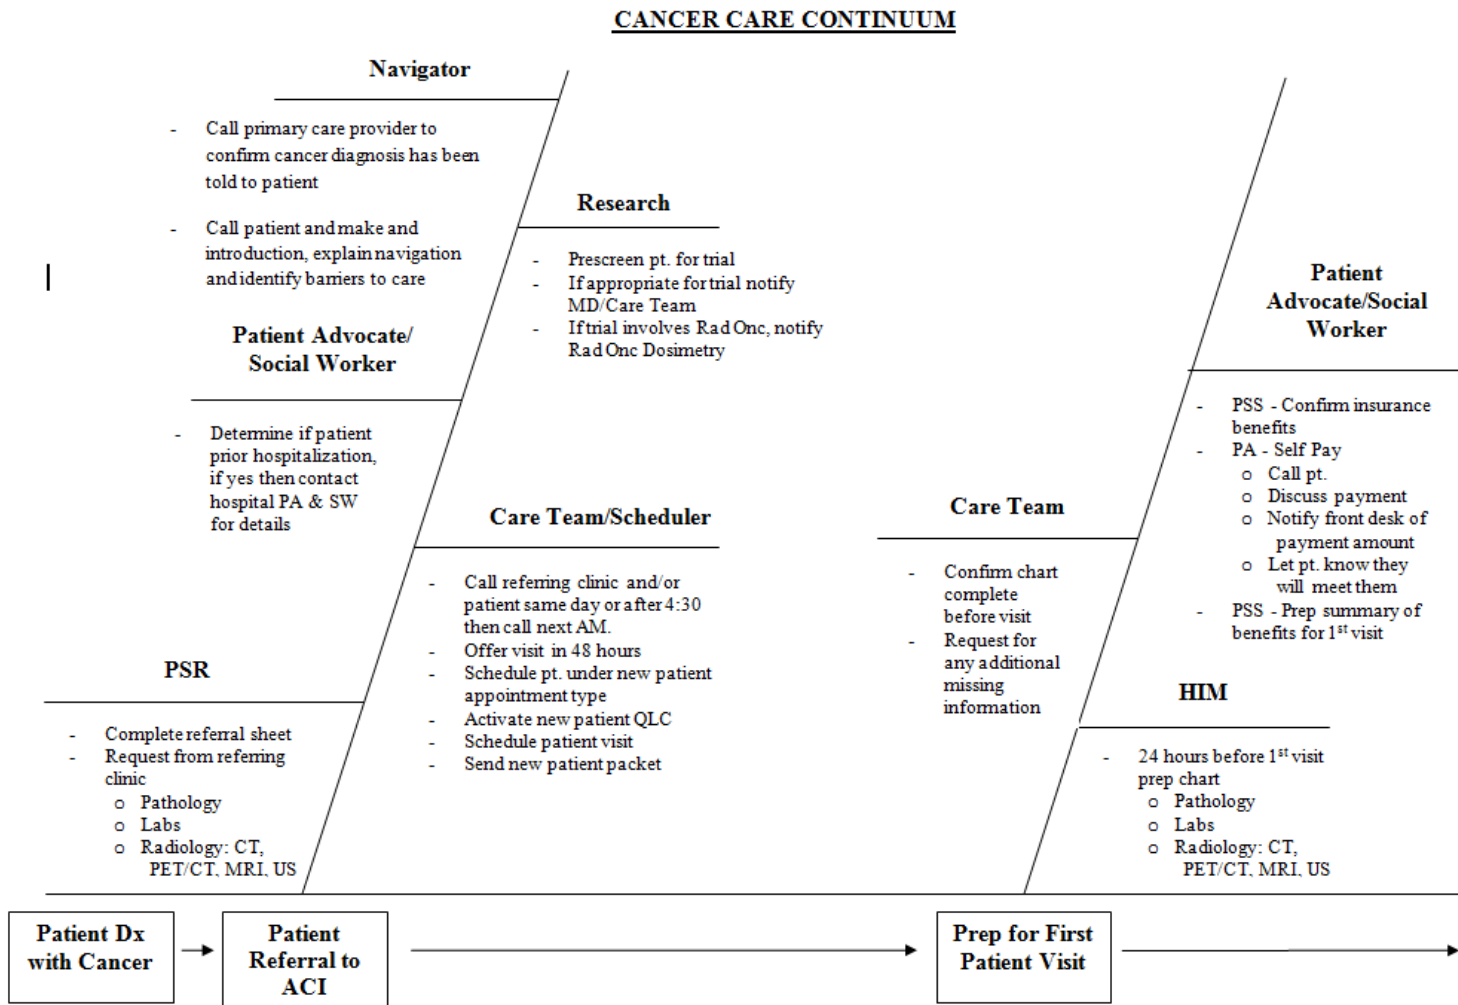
CANCER CARE CONTINUUM

Navigator

- Call primary care provider to confirm cancer diagnosis has been told to patient

- Call patient and make and introduction, explain navigation and identify barriers to care

Patient Advocate/ Social Worker

- Determine if patient prior hospitalization, if yes then contact hospital PA & SW for details

PSR

- Complete referral sheet
- Request from referring clinic
  o Pathology
  o Labs
  o Radiology: CT, PET/CT, MRI, US

Research

- Prescreen pt. for trial
- If appropriate for trial notify MD/Care Team
- If trial involves Rad Onc, notify Rad Onc Dosimetry

Care Team/Scheduler

- Call referring clinic and/or patient same day or after 4:30 then call next AM.
- Offer visit in 48 hours
- Schedule pt. under new patient appointment type
- Activate new patient QLC
- Schedule patient visit
- Send new patient packet

Care Team

- Confirm chart complete before visit
- Request for any additional missing information

Patient Advocate/Social Worker

- PSS - Confirm insurance benefits
- PA - Self Pay
  o Call pt.
  o Discuss payment
  o Notify front desk of payment amount
  o Let pt. know they will meet them
- PSS - Prep summary of benefits for 1$^{st}$ visit

HIM

- 24 hours before 1$^{st}$ visit prep chart
  o Pathology
  o Labs
  o Radiology: CT, PET/CT, MRI, US

Patient Dx with Cancer

Patient Referral to ACI

Prep for First Patient Visit